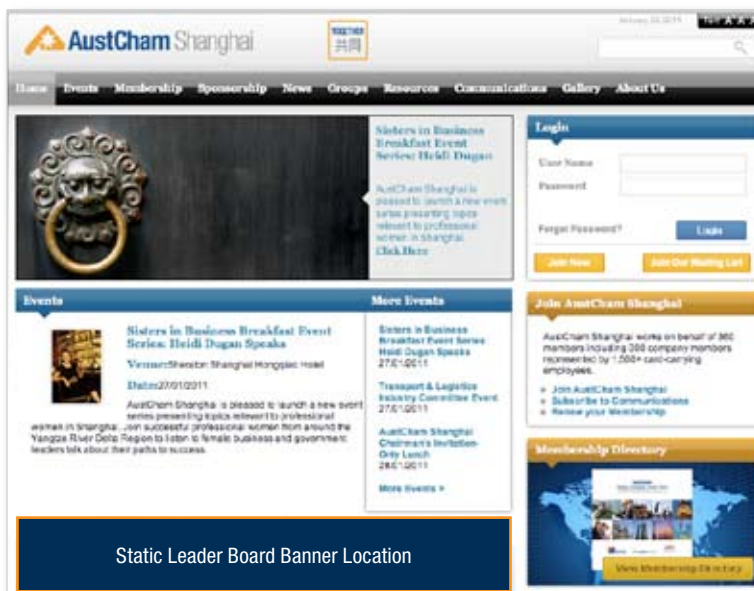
AustCham Shanghai

TOGETHER 共同

January 24, 2011

Home Events Membership Sponsorship News Groups Resources Communications Gallery About Us

Sisters in Business Breakfast Event Series: Heidi Dugan

AustCham Shanghai is pleased to launch a new event series presenting topics relevant to professional women in Shanghai.
Click Here

Login

User Name

Password

Forgot Password?

Login

Join Now

Join Our Mailing List

Events

Sisters in Business Breakfast Event Series: Heidi Dugan Speaks

Venue: Sheraton Shanghai Hongqiao Hotel

Date: 27/01/2011

AustCham Shanghai is pleased to launch a new event series presenting topics relevant to professional women in Shanghai. Join successful professional women from around the Yangtze River Delta Region to listen to female business and government leaders talk about their paths to success.

More Events

Sisters in Business Breakfast Event Series Heidi Dugan Speaks
27/01/2011

Transport & Logistics Industry Committee Event
27/01/2011

AustCham Shanghai Chairman's Invitation-Only Lunch
28/01/2011

More Events >

Join AustCham Shanghai

AustCham Shanghai works on behalf of 360 members including 300 company members represented by 1,500+ card-carrying employees.

Join AustCham Shanghai
Subscribe to Communications
Renew your Membership

Membership Directory

View Membership Directory

Static Leader Board Banner Location